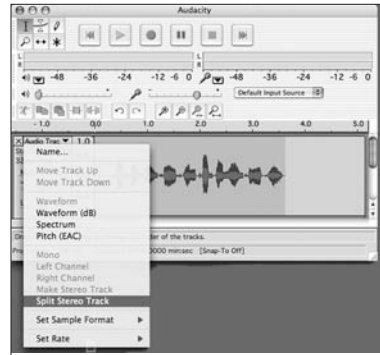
Audacity

L
R

-48 -36 -24 -12 -6 0 -48 -36 -24 -12 -6 0

Default Input Source

-1.0 0.0 1.0 2.0 3.0 4.0 5.0

Audio Trac 1.0

Name...

Move Track Up
Move Track Down

Waveform
Waveform (dB)
Spectrum
Pitch (EAC)

Mono
Left Channel
Right Channel
Make Stereo Track
Split Stereo Track

Set Sample Format
Set Rate

der of the tracks.

0000 min:sec [Snap-To Off]